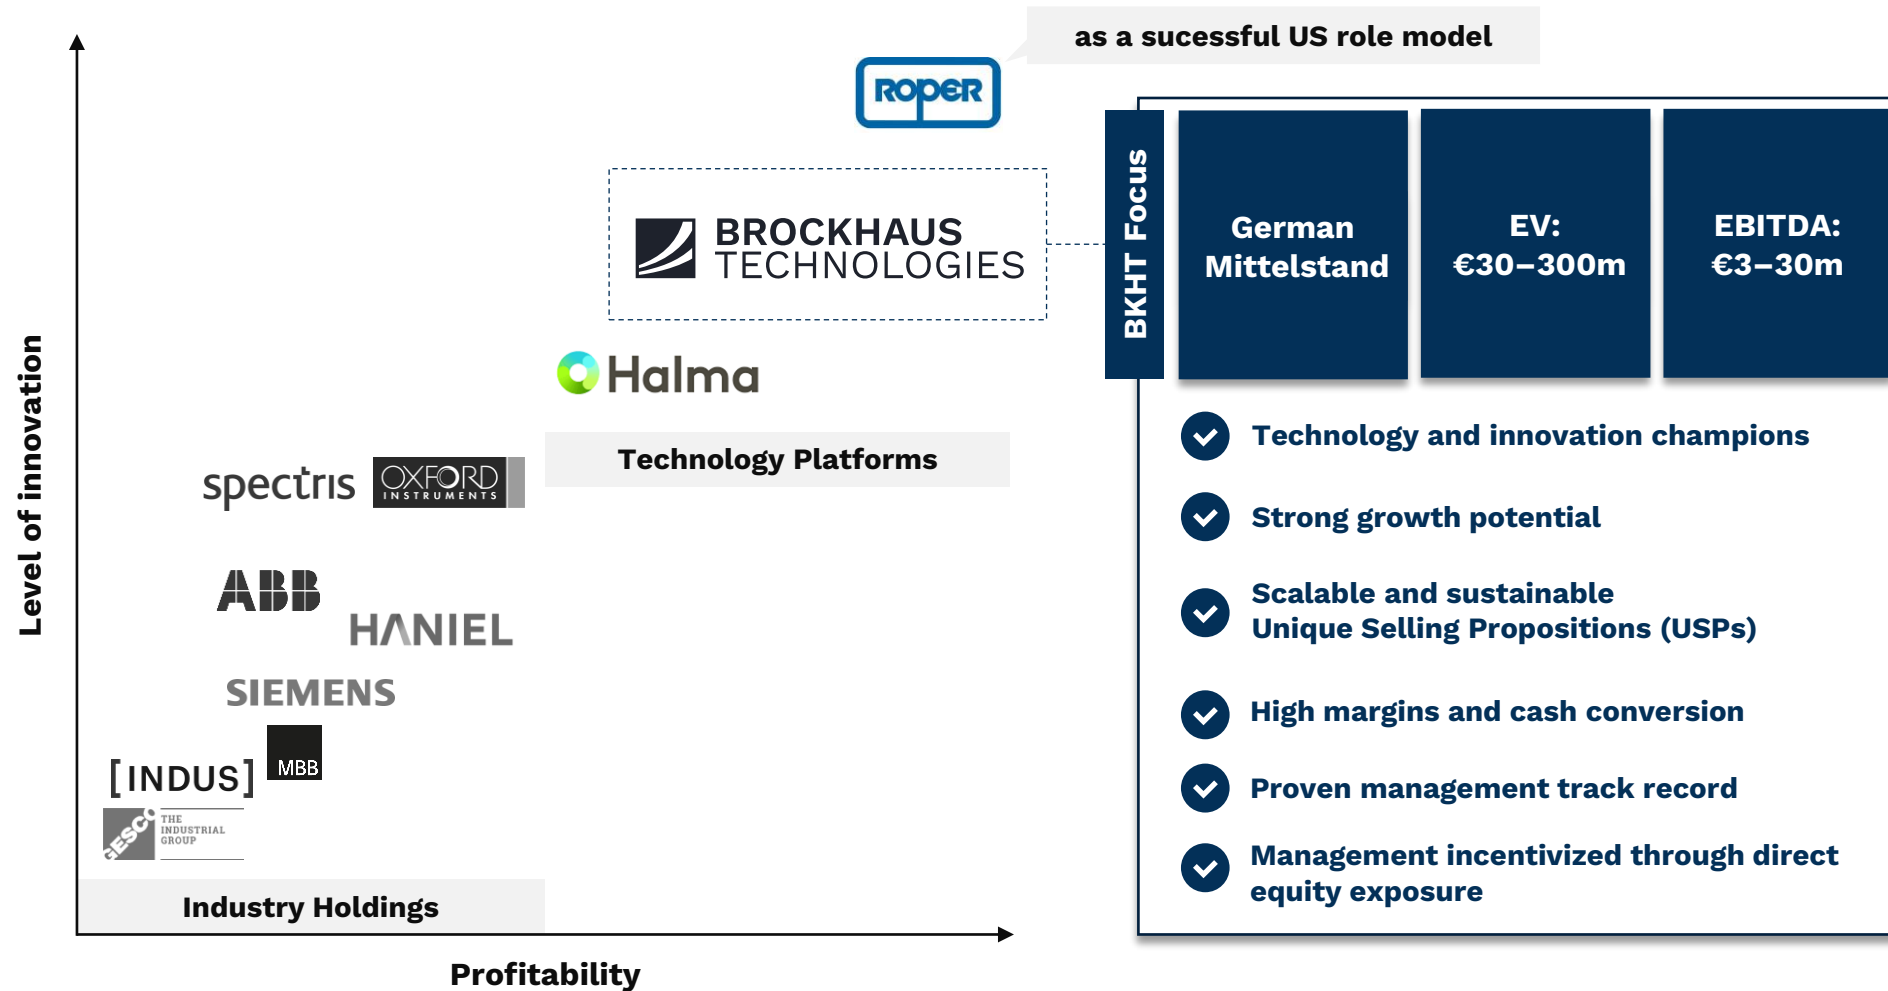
as a sucessful US role model

ROPER

BROCKHAUS TECHNOLOGIES

Halma

Technology Platforms

spectris

OXFORD INSTRUMENTS

ABB

HANIEL

SIEMENS

[INDUS]

MBB

GESCO THE INDUSTRIAL GROUP

Industry Holdings

Level of innovation

Profitability

BKHT Focus

German Mittelstand

EV: €30–300m

EBITDA: €3–30m

Technology and innovation champions

Strong growth potential

Scalable and sustainable Unique Selling Propositions (USPs)

High margins and cash conversion

Proven management track record

Management incentivized through direct equity exposure